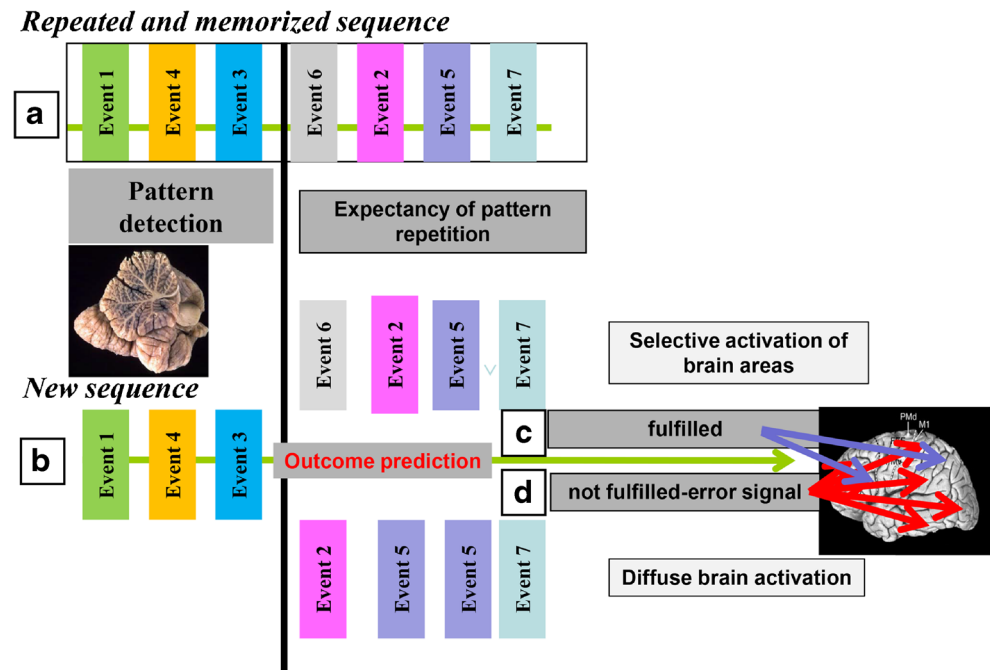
Repeated and memorized sequence

a

Event 1
Event 4
Event 3
Event 6
Event 2
Event 5
Event 7

Pattern detection

Expectancy of pattern repetition

Event 6
Event 2
Event 5
Event 7

Selective activation of brain areas

New sequence

b

Event 1
Event 4
Event 3

Outcome prediction

c fulfilled

d not fulfilled-error signal

PMd
M1

Event 2
Event 5
Event 5
Event 7

Diffuse brain activation